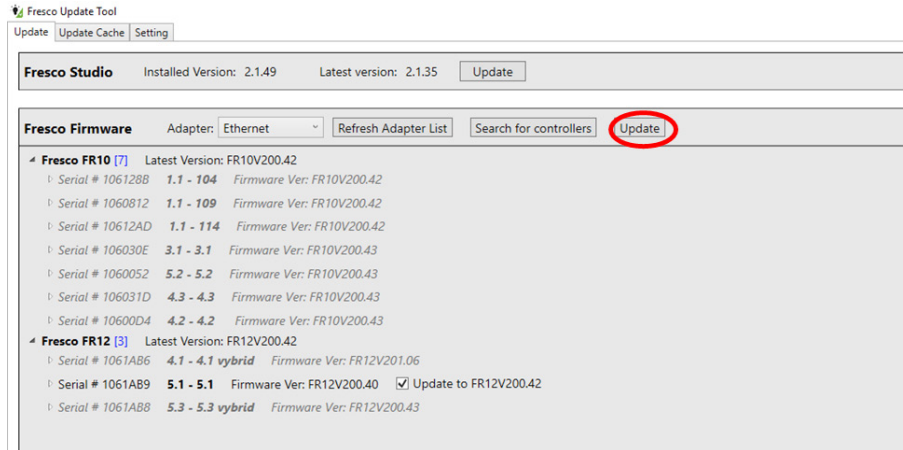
Fresco Update Tool

Update | Update Cache | Setting

Fresco Studio Installed Version: 2.1.49 Latest version: 2.1.35 Update

Fresco Firmware Adapter: Ethernet Refresh Adapter List Search for controllers Update

Fresco FR10 [7] Latest Version: FR10V200.42
Serial # 106128B 1.1 - 104 Firmware Ver: FR10V200.42
Serial # 1060812 1.1 - 109 Firmware Ver: FR10V200.42
Serial # 10612AD 1.1 - 114 Firmware Ver: FR10V200.42
Serial # 106030E 3.1 - 3.1 Firmware Ver: FR10V200.43
Serial # 1060052 5.2 - 5.2 Firmware Ver: FR10V200.43
Serial # 106031D 4.3 - 4.3 Firmware Ver: FR10V200.43
Serial # 10600D4 4.2 - 4.2 Firmware Ver: FR10V200.43
Fresco FR12 [3] Latest Version: FR12V200.42
Serial # 1061AB6 4.1 - 4.1 vybrid Firmware Ver: FR12V201.06
Serial # 1061AB9 5.1 - 5.1 Firmware Ver: FR12V200.40 Update to FR12V200.42
Serial # 1061AB8 5.3 - 5.3 vybrid Firmware Ver: FR12V200.43